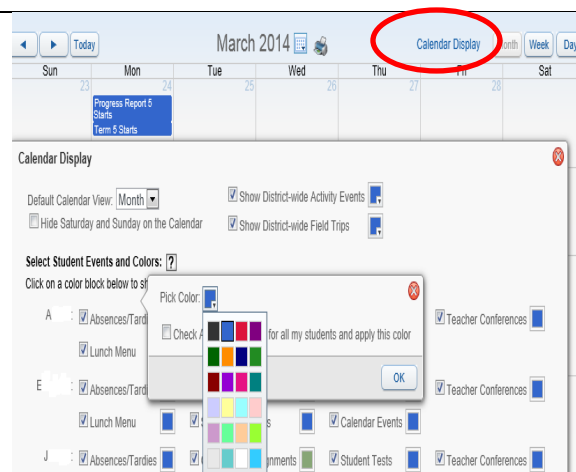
Today

March 2014

Calendar Display

onth

Week

Day

| Sun | Mon | Tue | Wed | Thu | Fri | Sat |
|---|---|---|---|---|---|---|
| 23 | 24 Progress Report 5 Starts Term 5 Starts | 25 | 26 | 27 | 28 | |

Calendar Display

Default Calendar View: Month

Show District-wide Activity Events

Hide Saturday and Sunday on the Calendar

Show District-wide Field Trips

Select Student Events and Colors: ?

Click on a color block below to s

Pick Color:

Check A for all my students and apply this color

OK

A Absences/Tardi

Teacher Conferences

Lunch Menu

E Absences/Tardi

Teacher Conferences

Lunch Menu

s

Calendar Events

J Absences/Tardies

nments

Student Tests

Teacher Conferences